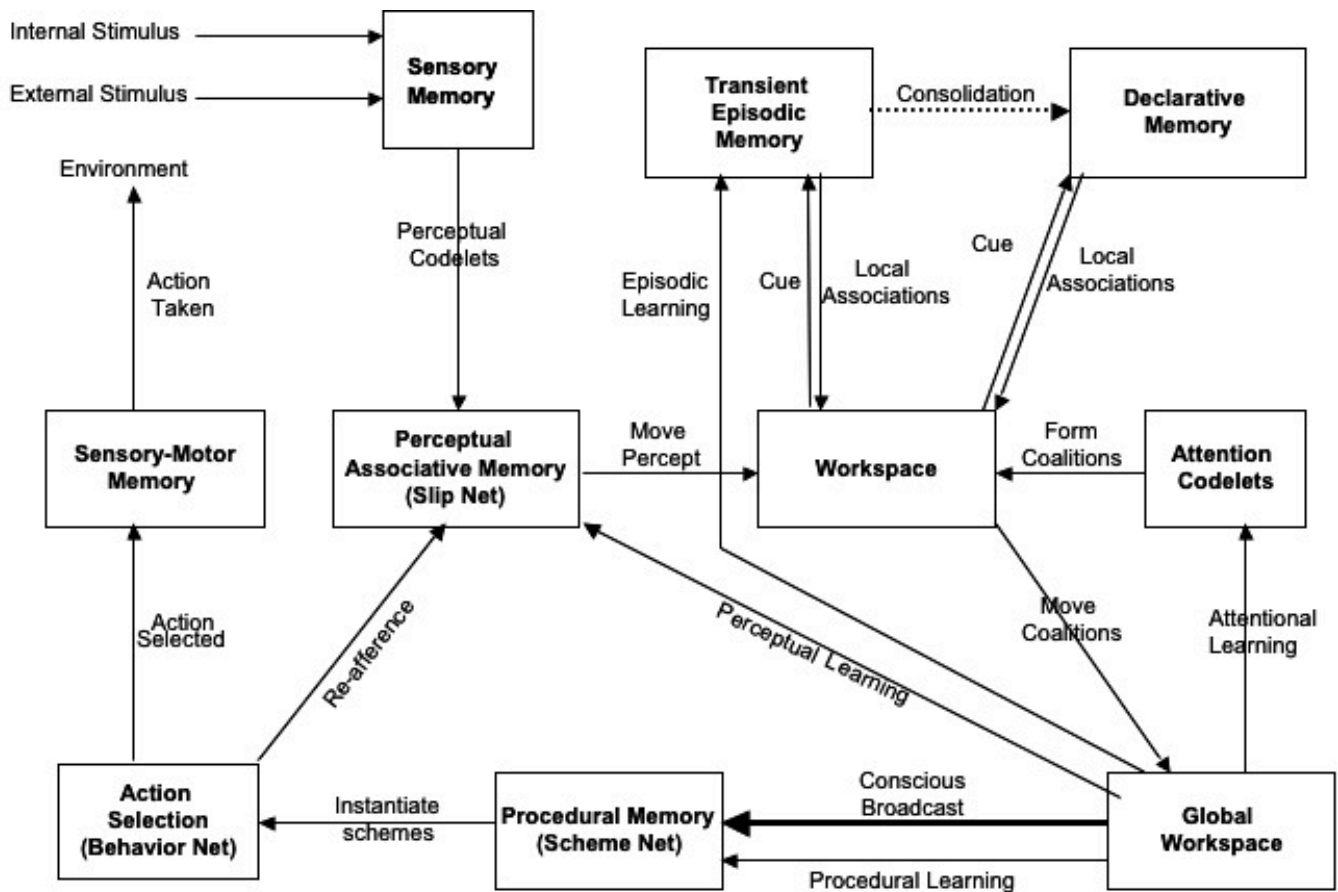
Internal Stimulus

External Stimulus

Sensory Memory

Transient Episodic Memory

Consolidation

Declarative Memory

Environment

Perceptual Codelets

Action Taken

Episodic Learning

Cue

Local Associations

Cue

Local Associations

Sensory-Motor Memory

Perceptual Associative Memory (Slip Net)

Move Percept

Workspace

Form Coalitions

Attention Codelets

Action Selected

Re-afference

Perceptual Learning

Move Coalitions

Attentional Learning

Action Selection (Behavior Net)

Instantiate schemes

Procedural Memory (Scheme Net)

Conscious Broadcast

Global Workspace

Procedural Learning